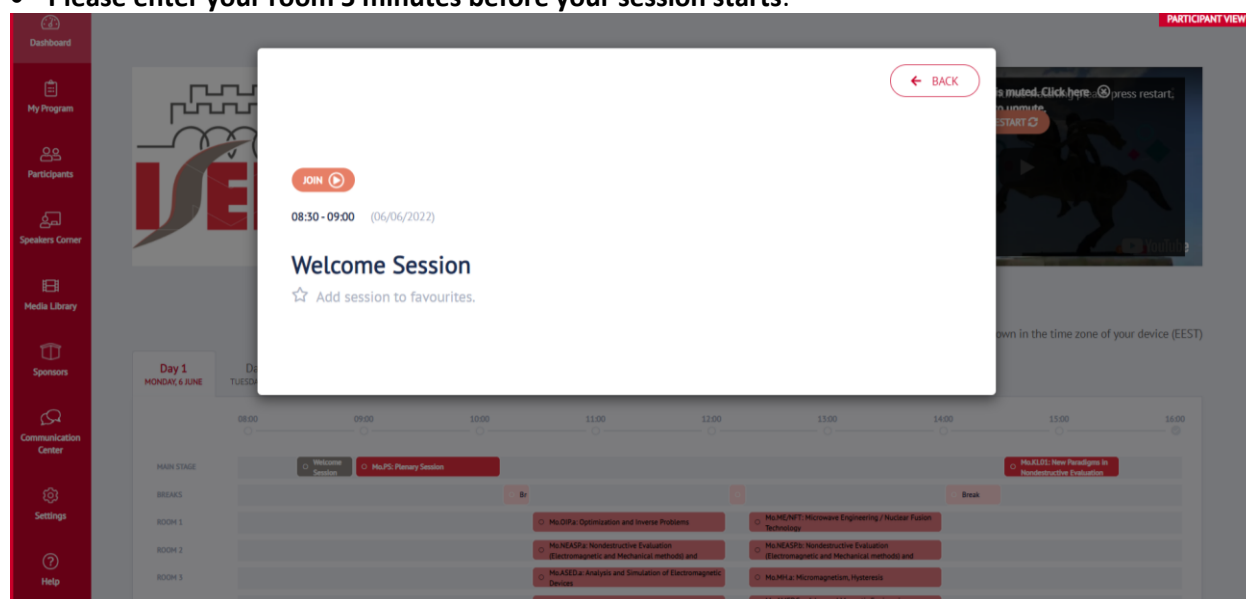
• Please enter your room 5 minutes before your session starts.

PARTICIPANT VIEW

Dashboard
My Program
Participants
Speakers Corner
Media Library
Sponsors
Communication Center
Settings
Help

BACK

JOIN

08:30 - 09:00 (06/06/2022)

Welcome Session

Add session to favourites.

s muted. Click here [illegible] press restart, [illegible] unmute.
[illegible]START

YouTube

own in the time zone of your device (EEST)

Day 1
MONDAY, 6 JUNE

Da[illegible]
TUESD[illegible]

08:00 09:00 10:00 11:00 12:00 13:00 14:00 15:00 16:00

MAIN STAGE
Welcome Session
Mo.PS: Plenary Session
Mo.KL01: New Paradigms in Nondestructive Evaluation

BREAKS
Br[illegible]
Break

ROOM 1
Mo.OIPa: Optimization and Inverse Problems
Mo.ME/NFT: Microwave Engineering / Nuclear Fusion Technology

ROOM 2
Mo.NEASPa: Nondestructive Evaluation (Electromagnetic and Mechanical methods) and
Mo.NEASPb: Nondestructive Evaluation (Electromagnetic and Mechanical methods) and

ROOM 3
Mo.ASEDa: Analysis and Simulation of Electromagnetic Devices
Mo.MH.a: Micromagnetism, Hysteresis